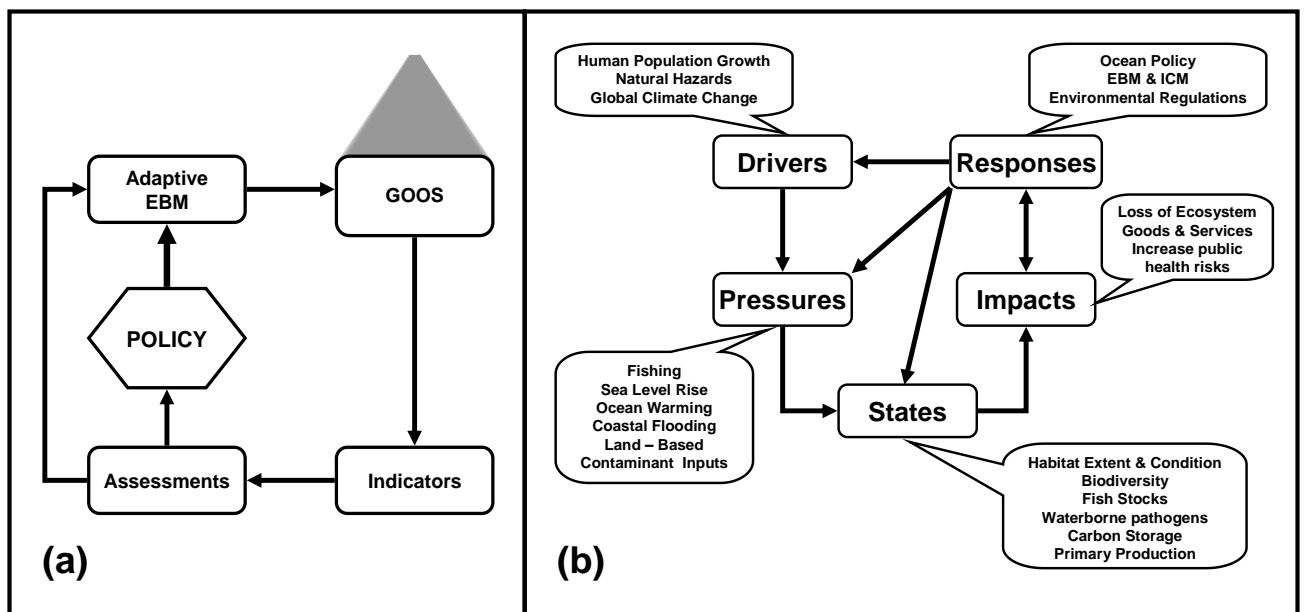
Adaptive EBM

GOOS

POLICY

Assessments

Indicators

(a)

Human Population Growth
Natural Hazards
Global Climate Change

Ocean Policy
EBM & ICM
Environmental Regulations

Drivers

Responses

Loss of Ecosystem
Goods & Services
Increase public
health risks

Pressures

Impacts

Fishing
Sea Level Rise
Ocean Warming
Coastal Flooding
Land – Based
Contaminant Inputs

States

Habitat Extent & Condition
Biodiversity
Fish Stocks
Waterborne pathogens
Carbon Storage
Primary Production

(b)